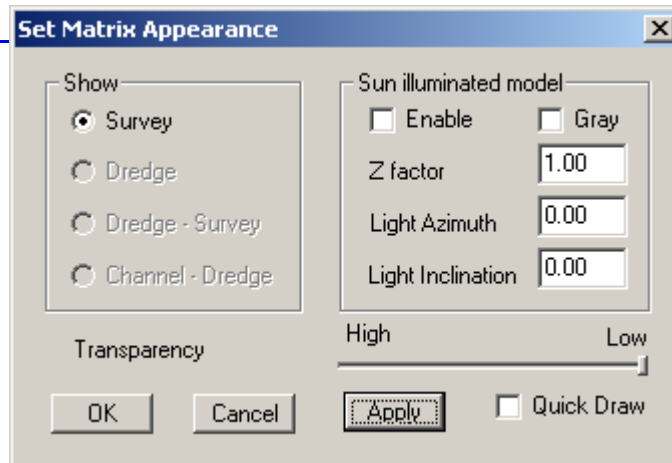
Set Matrix Appearance

Show
Survey
Dredge
Dredge - Survey
Channel - Dredge

Sun illuminated model
Enable
Gray
Z factor
1.00
Light Azimuth
0.00
Light Inclination
0.00

Transparency
High
Low

OK
Cancel
Apply
Quick Draw